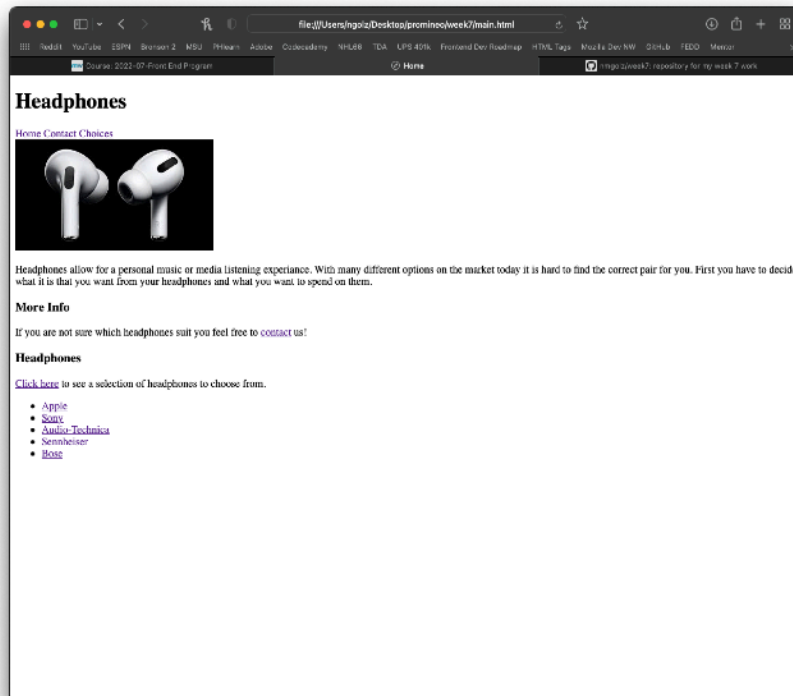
file:///Users/ngolz/Desktop/promineo/week7/main.html

Reddit YouTube ESPN Bronson 2 MSU PHlearn Adobe Codecademy NHL66 TDA UPS 401k Frontend Dev Roadmap HTML Tags Mozilla Dev NW GitHub FEDO Mentor

Course: 2022-07-Front End Program | Home | ngolz/week7: repository for my week 7 work

# Headphones

Home Contact Choices

Headphones allow for a personal music or media listening experiance. With many different options on the market today it is hard to find the correct pair for you. First you have to decid what it is that you want from your headphones and what you want to spend on them.

### More Info

If you are not sure which headphones suit you feel free to contact us!

### Headphones

Click here to see a selection of headphones to choose from.

- Apple
- Sony
- Audio-Technica
- Sennheiser
- Bose